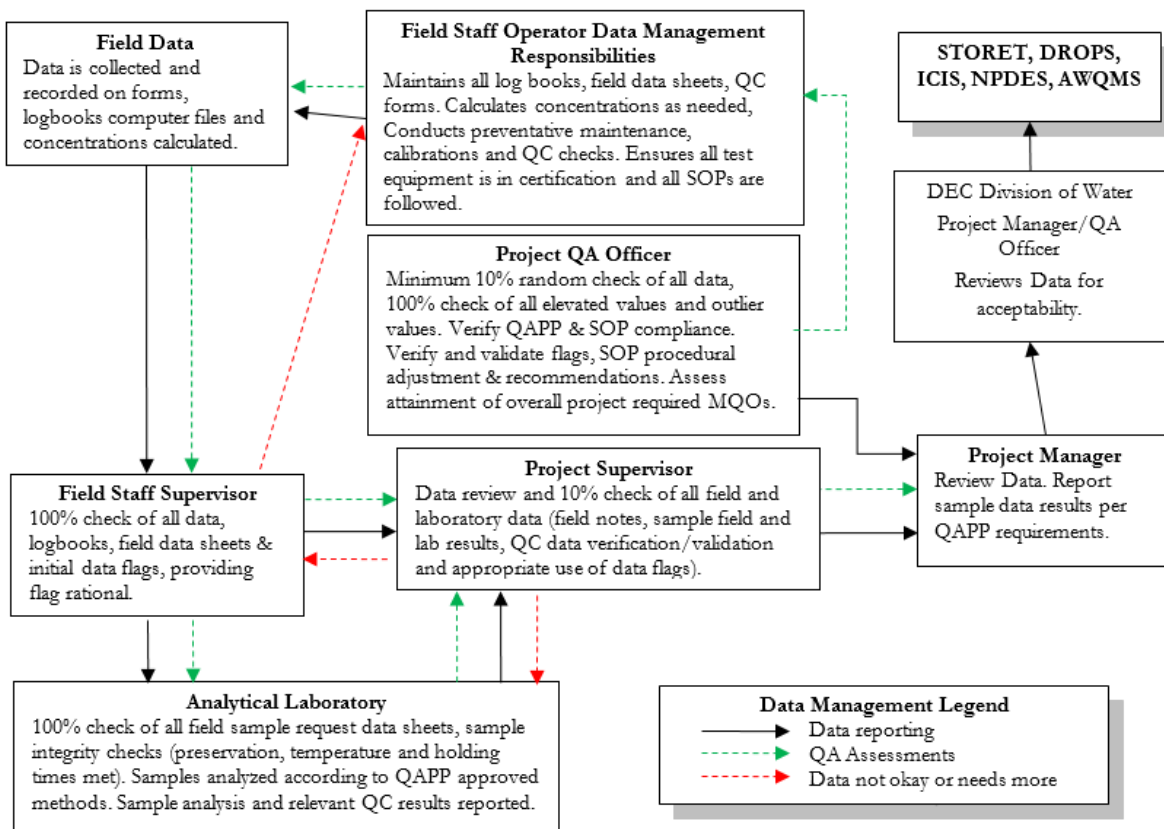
**Field Data**
Data is collected and recorded on forms, logbooks computer files and concentrations calculated.

**Field Staff Operator Data Management Responsibilities**
Maintains all log books, field data sheets, QC forms. Calculates concentrations as needed, Conducts preventative maintenance, calibrations and QC checks. Ensures all test equipment is in certification and all SOPs are followed.

**STORET, DROPS, ICIS, NPDES, AWQMS**

DEC Division of Water Project Manager/QA Officer
Reviews Data for acceptability.

**Project QA Officer**
Minimum 10% random check of all data, 100% check of all elevated values and outlier values. Verify QAPP & SOP compliance. Verify and validate flags, SOP procedural adjustment & recommendations. Assess attainment of overall project required MQOs.

**Project Manager**
Review Data. Report sample data results per QAPP requirements.

**Field Staff Supervisor**
100% check of all data, logbooks, field data sheets & initial data flags, providing flag rational.

**Project Supervisor**
Data review and 10% check of all field and laboratory data (field notes, sample field and lab results, QC data verification/validation and appropriate use of data flags).

**Analytical Laboratory**
100% check of all field sample request data sheets, sample integrity checks (preservation, temperature and holding times met). Samples analyzed according to QAPP approved methods. Sample analysis and relevant QC results reported.

**Data Management Legend**
Data reporting
QA Assessments
Data not okay or needs more